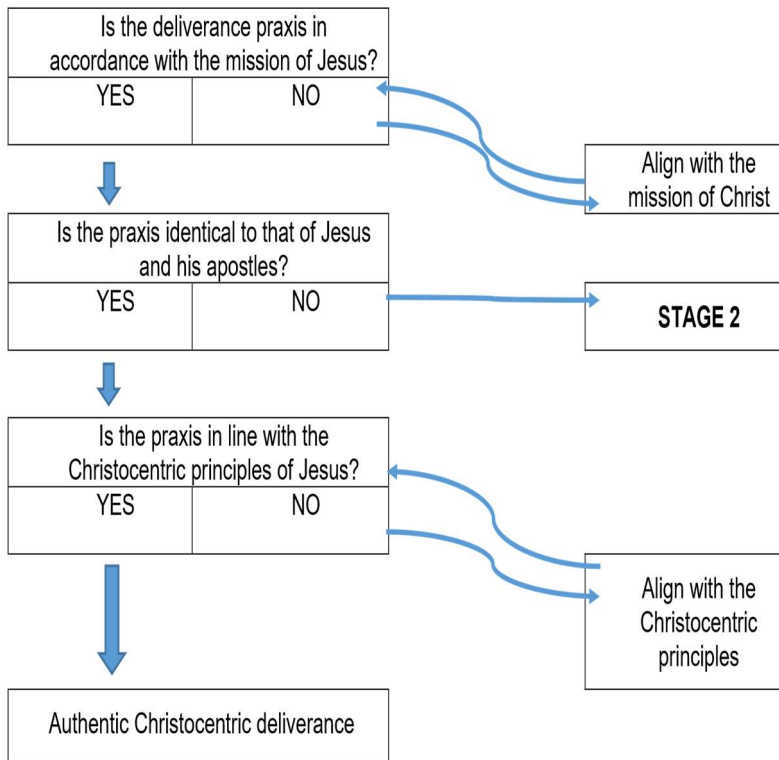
Is the deliverance praxis in accordance with the mission of Jesus?

| YES | NO |
|---|---|

Align with the mission of Christ

Is the praxis identical to that of Jesus and his apostles?

| YES | NO |
|---|---|

STAGE 2

Is the praxis in line with the Christocentric principles of Jesus?

| YES | NO |
|---|---|

Align with the Christocentric principles

Authentic Christocentric deliverance